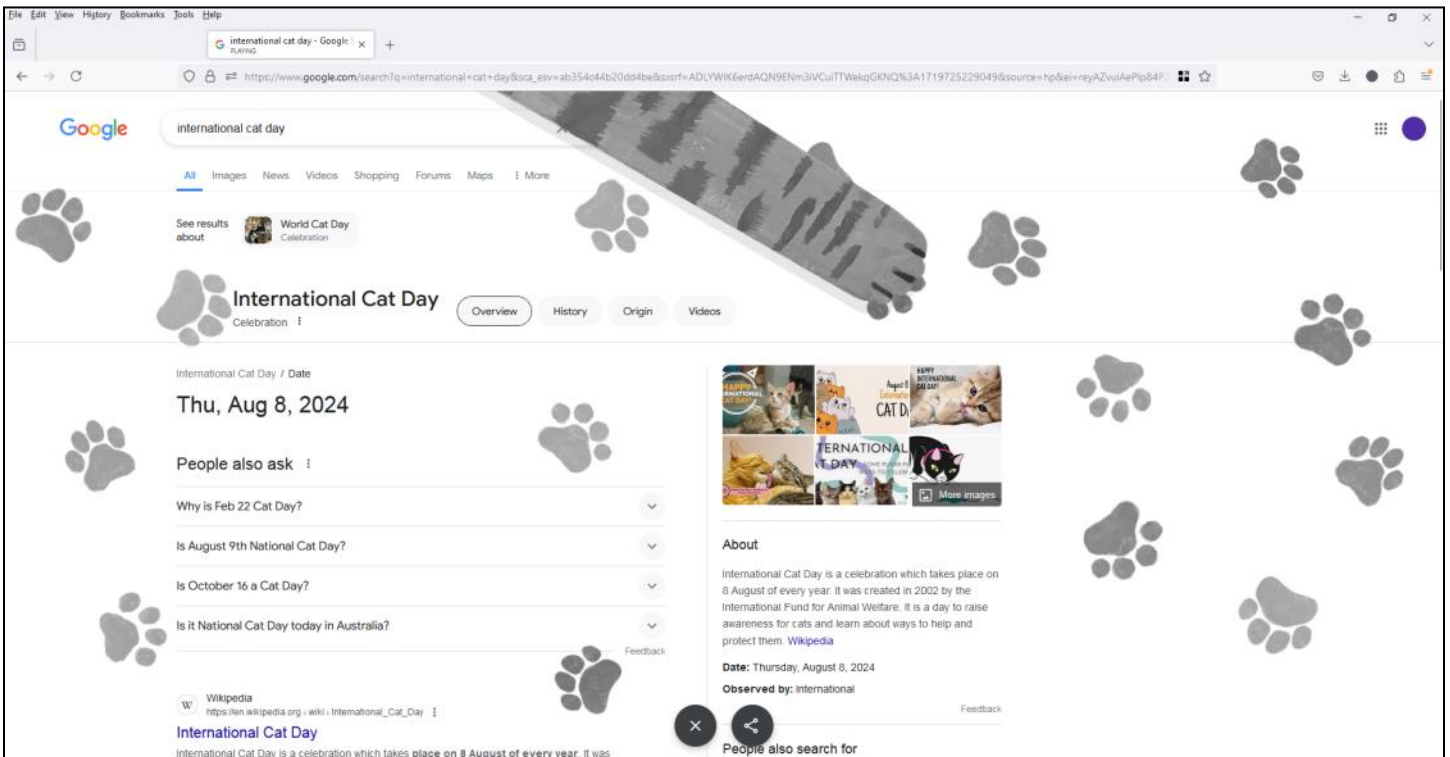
File Edit View History Bookmarks Tools Help

international cat day - Google S
PLAYING

https://www.google.com/search?q=international+cat+day&sca_esv=ab354c44b20dd4be&sxsrf=ADLYWIK6erdAQN9ENm3iVCuiTTWekqGKNQ%3A1719725229049&source=hp&ei=reyAZvuiAePlp84P

Google

international cat day

All Images News Videos Shopping Forums Maps ⋮ More

See results about World Cat Day Celebration

International Cat Day
Celebration

Overview History Origin Videos

International Cat Day / Date

Thu, Aug 8, 2024

People also ask

Why is Feb 22 Cat Day?

Is August 9th National Cat Day?

Is October 16 a Cat Day?

Is it National Cat Day today in Australia?

Feedback

Wikipedia
https://en.wikipedia.org › wiki › International_Cat_Day

International Cat Day

International Cat Day is a celebration which takes place on 8 August of every year. It was

HAPPY INTERNATIONAL CAT DAY

CAT D

TERNATIONAL T DAY

More images

About

International Cat Day is a celebration which takes place on 8 August of every year. It was created in 2002 by the International Fund for Animal Welfare. It is a day to raise awareness for cats and learn about ways to help and protect them. Wikipedia

Date: Thursday, August 8, 2024

Observed by: International

Feedback

People also search for